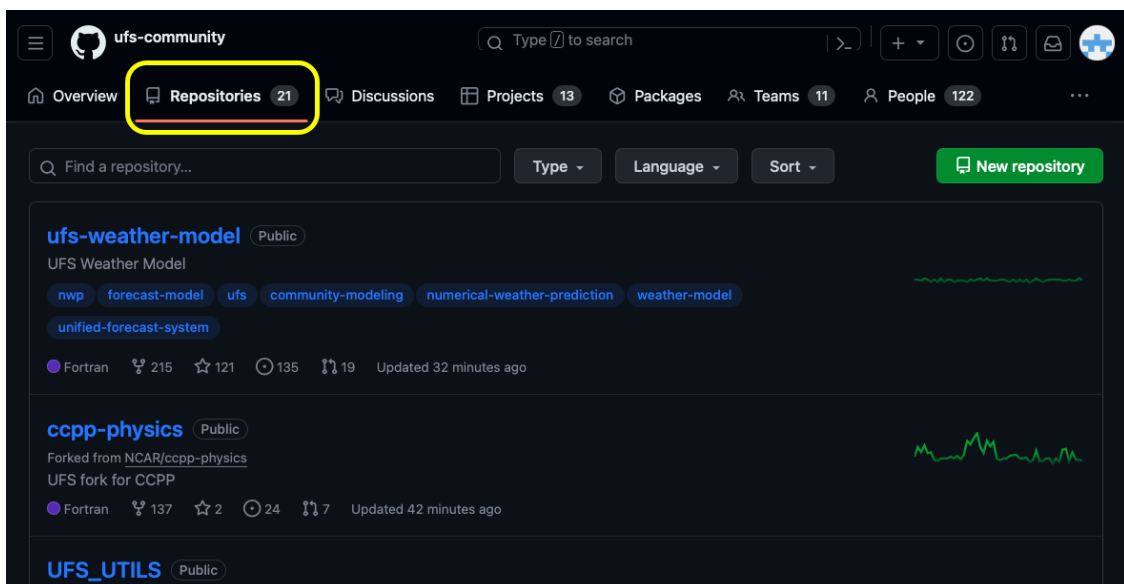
ufs-community

Type / to search

+

Overview Repositories 21 Discussions Projects 13 Packages Teams 11 People 122 ···

Find a repository... Type Language Sort New repository

ufs-weather-model Public
UFS Weather Model
nwp forecast-model ufs community-modeling numerical-weather-prediction weather-model unified-forecast-system
Fortran 215 121 135 19 Updated 32 minutes ago

ccpp-physics Public
Forked from NCAR/ccpp-physics
UFS fork for CCPP
Fortran 137 2 24 7 Updated 42 minutes ago

UFS_UTILS Public